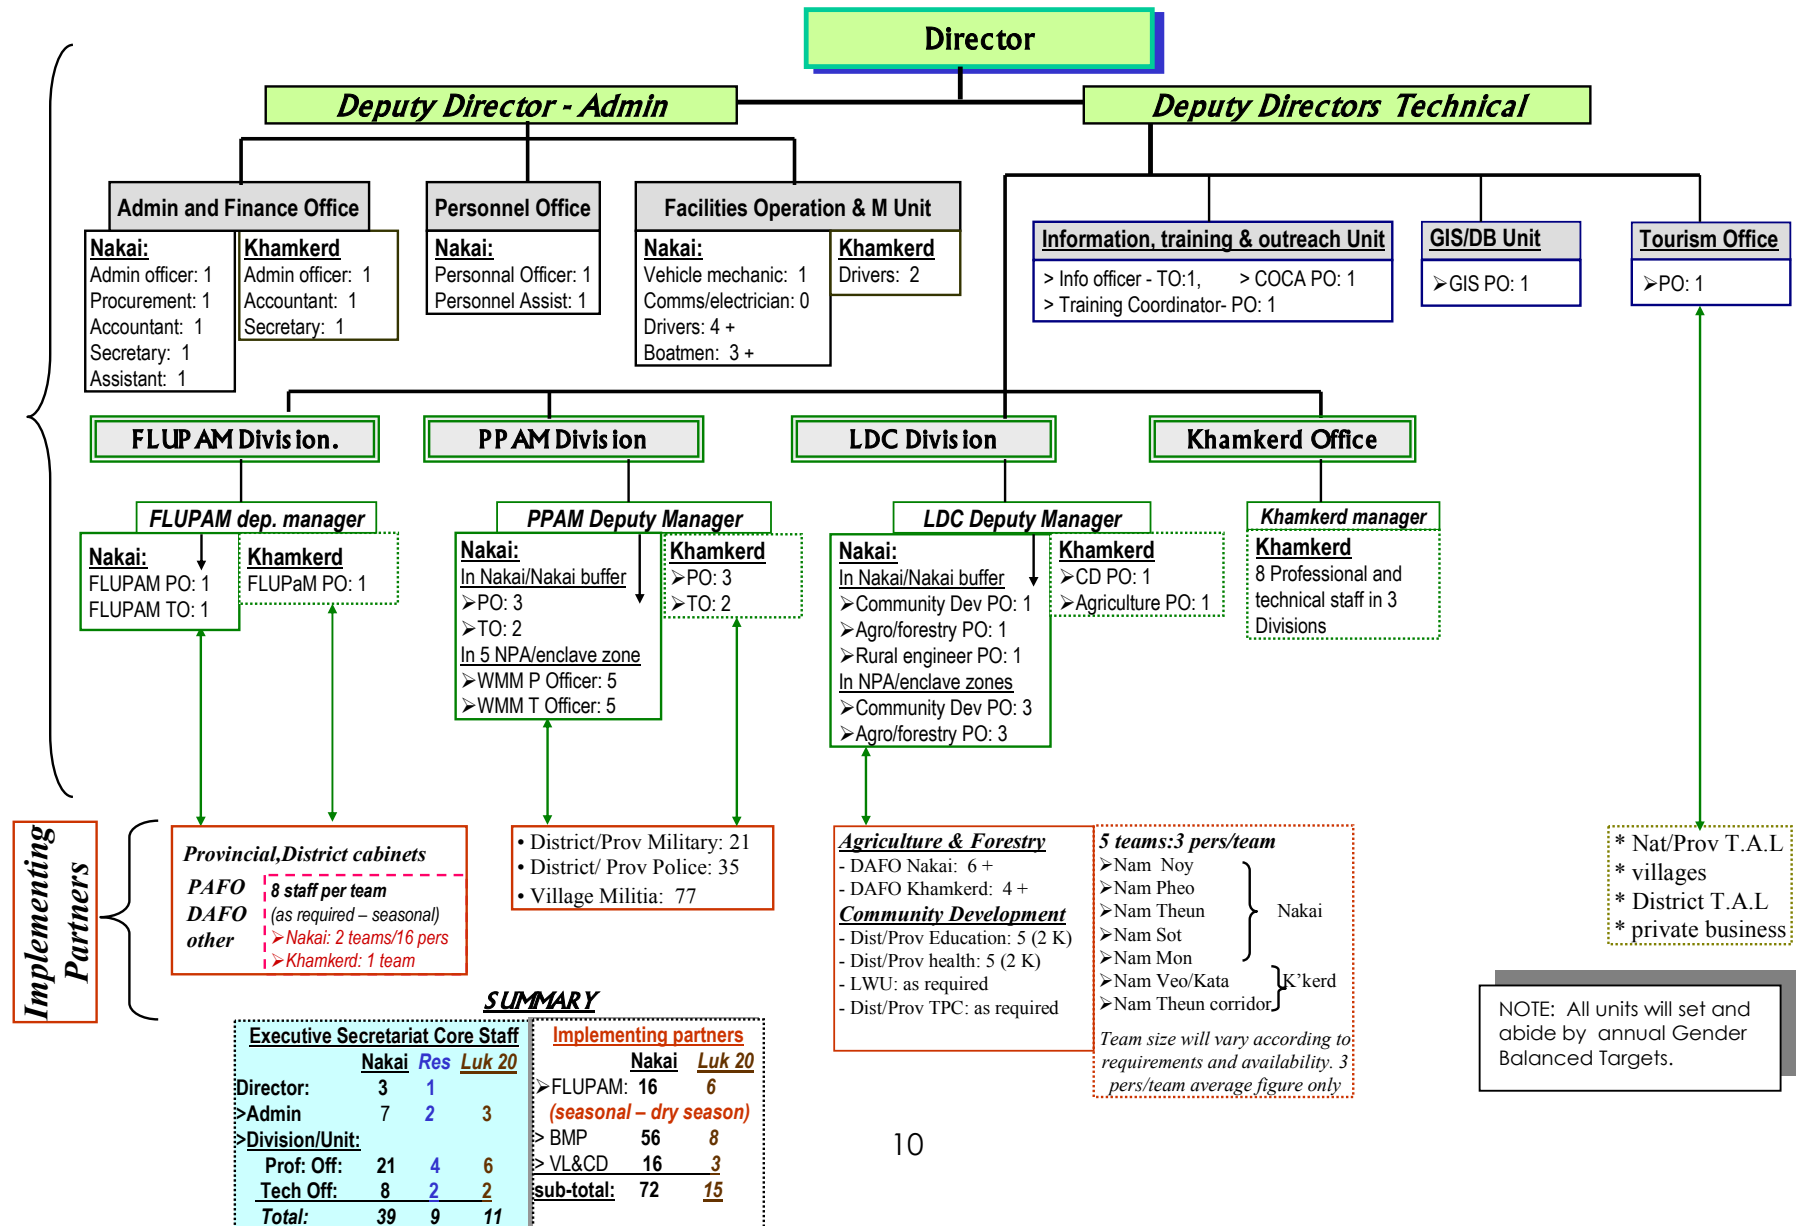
Director

Deputy Director - Admin

Deputy Directors Technical

Admin and Finance Office

Nakai:
Admin officer: 1
Procurement: 1
Accountant: 1
Secretary: 1
Assistant: 1

Khamkerd
Admin officer: 1
Accountant: 1
Secretary: 1

Personnel Office

Nakai:
Personnal Officer: 1
Personnel Assist: 1

Facilities Operation & M Unit

Nakai:
Vehicle mechanic: 1
Comms/electrician: 0
Drivers: 4 +
Boatmen: 3 +

Khamkerd
Drivers: 2

Information, training & outreach Unit
> Info officer - TO:1, > COCA PO: 1
> Training Coordinator- PO: 1

GIS/DB Unit
➢GIS PO: 1

Tourism Office
➢PO: 1

FLUP AM Division.

PP AM Division

LDC Division

Khamkerd Office

FLUPAM dep. manager

Nakai:
FLUPAM PO: 1
FLUPAM TO: 1

Khamkerd
FLUPaM PO: 1

PPAM Deputy Manager

Nakai:
In Nakai/Nakai buffer
➢PO: 3
➢TO: 2
In 5 NPA/enclave zone
➢WMM P Officer: 5
➢WMM T Officer: 5

Khamkerd
➢PO: 3
➢TO: 2

LDC Deputy Manager

Nakai:
In Nakai/Nakai buffer
➢Community Dev PO: 1
➢Agro/forestry PO: 1
➢Rural engineer PO: 1
In NPA/enclave zones
➢Community Dev PO: 3
➢Agro/forestry PO: 3

Khamkerd
➢CD PO: 1
➢Agriculture PO: 1

Khamkerd manager

Khamkerd
8 Professional and technical staff in 3 Divisions

Implementing Partners

Provincial,District cabinets
PAFO
DAFO
other
8 staff per team
(as required – seasonal)
➢Nakai: 2 teams/16 pers
➢Khamkerd: 1 team

• District/Prov Military: 21
• District/ Prov Police: 35
• Village Militia: 77

Agriculture & Forestry
- DAFO Nakai: 6 +
- DAFO Khamkerd: 4 +
Community Development
- Dist/Prov Education: 5 (2 K)
- Dist/Prov health: 5 (2 K)
- LWU: as required
- Dist/Prov TPC: as required

5 teams:3 pers/team
➢Nam Noy
➢Nam Pheo
➢Nam Theun
➢Nam Sot
➢Nam Mon
➢Nam Veo/Kata
➢Nam Theun corridor
Nakai
K'kerd
Team size will vary according to requirements and availability. 3 pers/team average figure only

* Nat/Prov T.A.L
* villages
* District T.A.L
* private business

NOTE: All units will set and abide by annual Gender Balanced Targets.

SUMMARY

Executive Secretariat Core Staff

| | Nakai | Res | Luk 20 |
|---|---|---|---|
| Director: | 3 | 1 | |
| >Admin | 7 | 2 | 3 |
| >Division/Unit: | | | |
| Prof: Off: | 21 | 4 | 6 |
| Tech Off: | 8 | 2 | 2 |
| Total: | 39 | 9 | 11 |

Implementing partners

| | Nakai | Luk 20 |
|---|---|---|
| ➢FLUPAM: | 16 | 6 |
| (seasonal – dry season) | | |
| > BMP | 56 | 8 |
| > VL&CD | 16 | 3 |
| sub-total: | 72 | 15 |

10